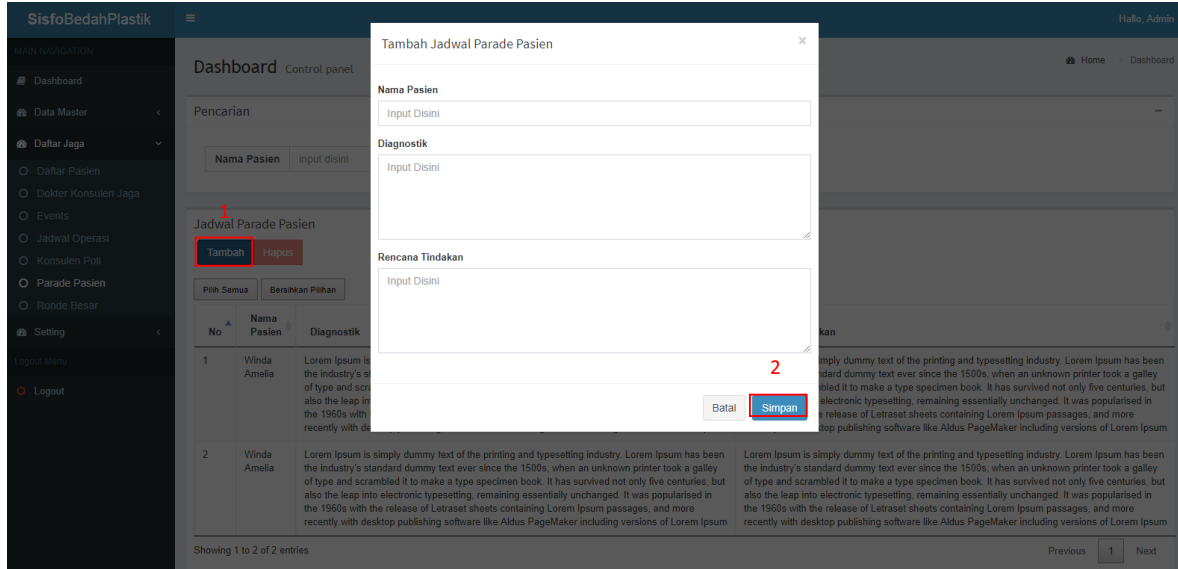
SisfoBedahPlastik
≡
Hallo, Admin

MAIN NAVIGATION
Dashboard
Data Master
Daftar Jaga
Daftar Pasien
Dokter Konsulen Jaga
Events
Jadwal Operasi
Konsulen Poli
Parade Pasien
Ronde Besar
Setting
Logout Menu
Logout

Dashboard Control panel
Home > Dashboard

Pencarian
Nama Pasien input disini

Jadwal Parade Pasien
1
Tambah Hapus
Pilih Semua Bersihkan Pilihan

| No | Nama Pasien | Diagnostik | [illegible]kan |
|---|---|---|---|
| 1 | Winda Amelia | Lorem Ipsum is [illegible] the industry's st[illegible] of type and scra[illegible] also the leap into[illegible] the 1960s with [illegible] recently with de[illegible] | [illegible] simply dummy text of the printing and typesetting industry. Lorem Ipsum has been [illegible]andard dummy text ever since the 1500s, when an unknown printer took a galley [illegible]mbled it to make a type specimen book. It has survived not only five centuries, but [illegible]electronic typesetting, remaining essentially unchanged. It was popularised in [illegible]e release of Letraset sheets containing Lorem Ipsum passages, and more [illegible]ktop publishing software like Aldus PageMaker including versions of Lorem Ipsum |
| 2 | Winda Amelia | Lorem Ipsum is simply dummy text of the printing and typesetting industry. Lorem Ipsum has been the industry's standard dummy text ever since the 1500s, when an unknown printer took a galley of type and scrambled it to make a type specimen book. It has survived not only five centuries, but also the leap into electronic typesetting, remaining essentially unchanged. It was popularised in the 1960s with the release of Letraset sheets containing Lorem Ipsum passages, and more recently with desktop publishing software like Aldus PageMaker including versions of Lorem Ipsum | Lorem Ipsum is simply dummy text of the printing and typesetting industry. Lorem Ipsum has been the industry's standard dummy text ever since the 1500s, when an unknown printer took a galley of type and scrambled it to make a type specimen book. It has survived not only five centuries, but also the leap into electronic typesetting, remaining essentially unchanged. It was popularised in the 1960s with the release of Letraset sheets containing Lorem Ipsum passages, and more recently with desktop publishing software like Aldus PageMaker including versions of Lorem Ipsum |

Showing 1 to 2 of 2 entries
Previous 1 Next

Tambah Jadwal Parade Pasien
×
Nama Pasien
Input Disini
Diagnostik
Input Disini
Rencana Tindakan
Input Disini
2
Batal Simpan